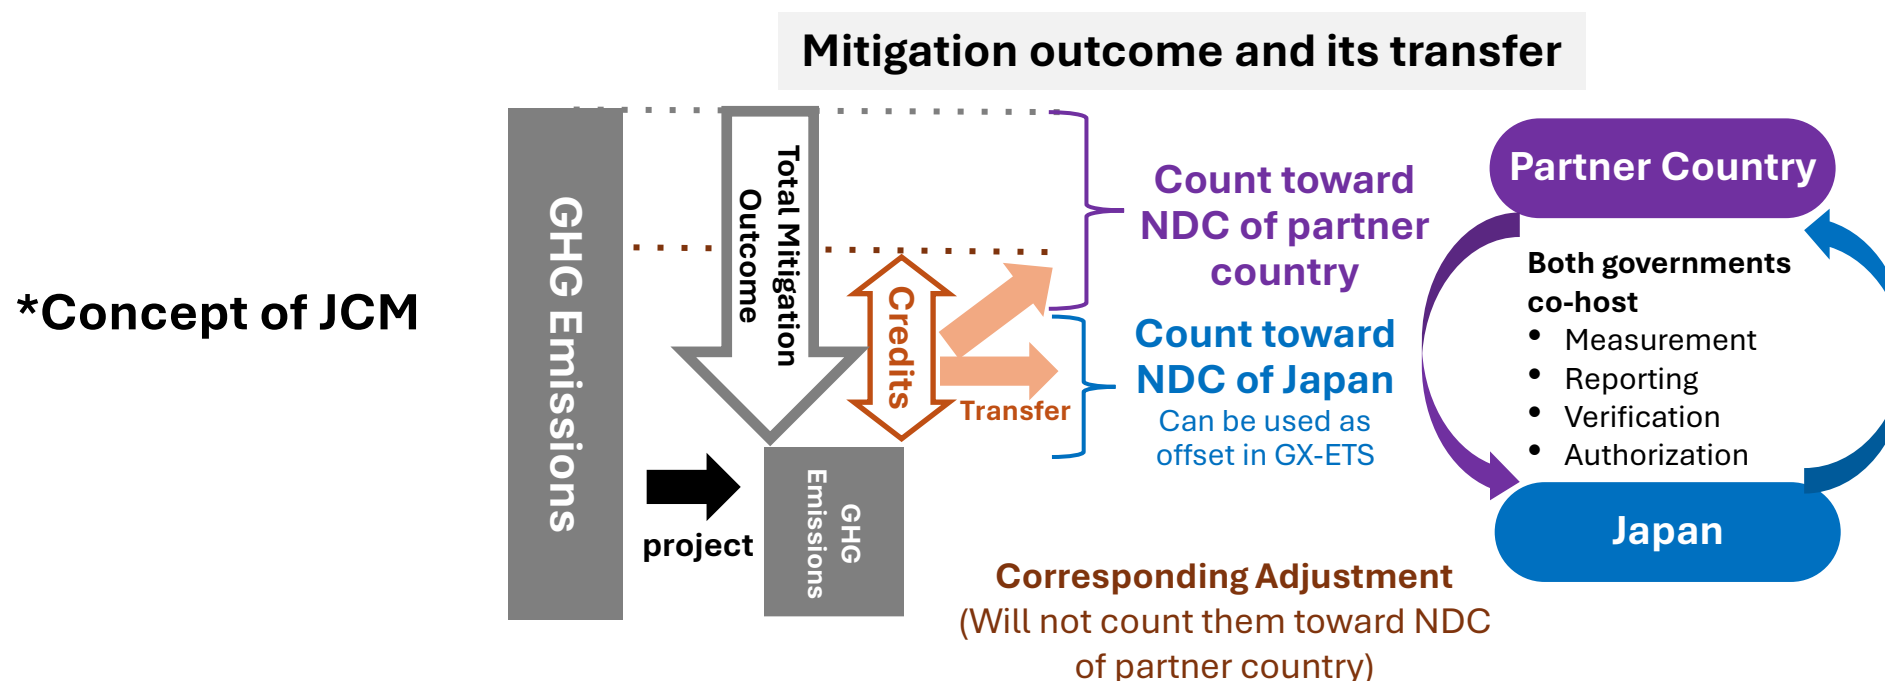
Mitigation outcome and its transfer

*Concept of JCM

GHG Emissions

Total Mitigation Outcome

Credits

Transfer

project

GHG Emissions

Count toward NDC of partner country

Count toward NDC of Japan
Can be used as offset in GX-ETS

Partner Country

Both governments co-host
• Measurement
• Reporting
• Verification
• Authorization

Japan

Corresponding Adjustment
(Will not count them toward NDC of partner country)